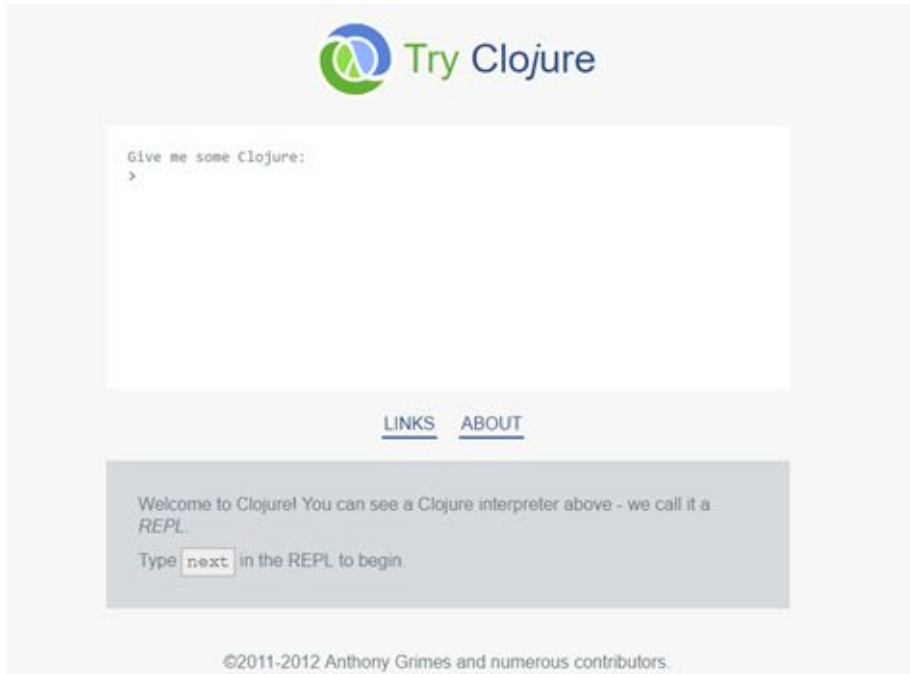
Try Clojure

Give me some Clojure:
>

LINKS ABOUT

Welcome to Clojure! You can see a Clojure interpreter above - we call it a *REPL*.

Type next in the REPL to begin.

©2011-2012 Anthony Grimes and numerous contributors.